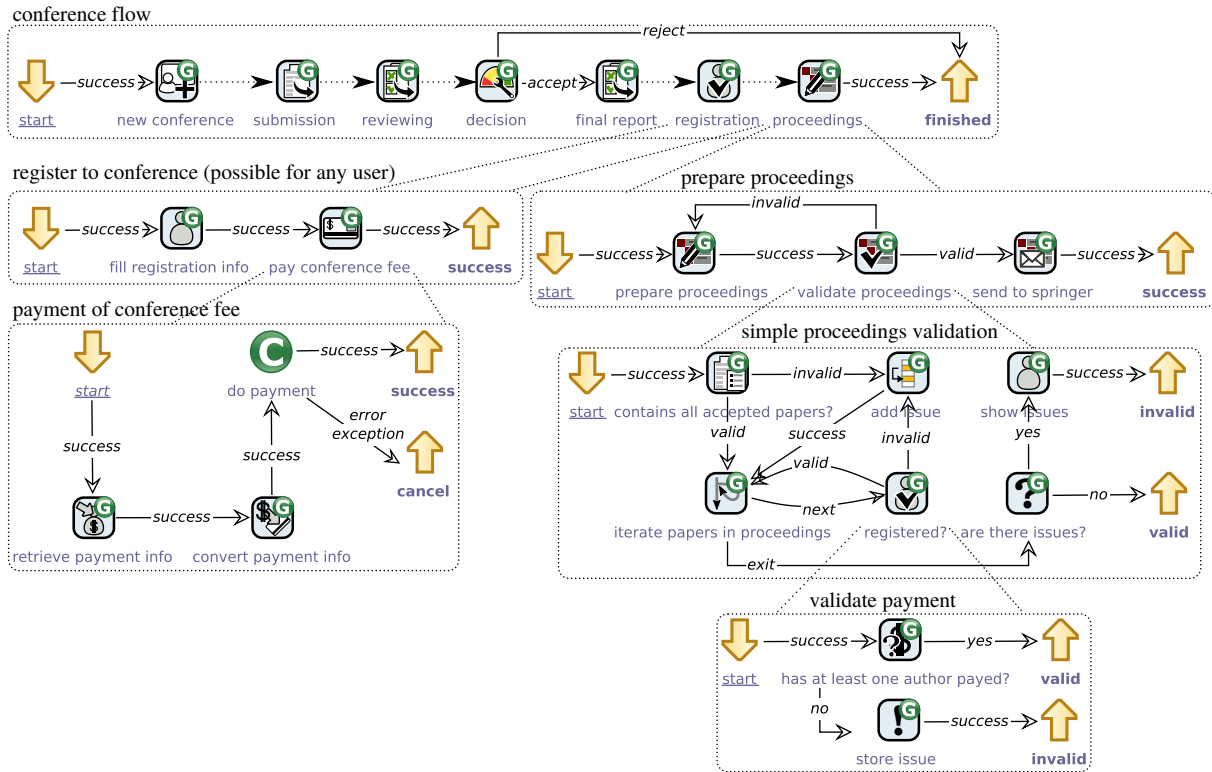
conference flow

reject

start success new conference submission reviewing decision accept final report registration proceedings success finished

register to conference (possible for any user)

start success fill registration info success pay conference fee success success

prepare proceedings

invalid

start success prepare proceedings success validate proceedings valid send to springer success success

payment of conference fee

start success do payment success success error exception cancel success retrieve payment info success convert payment info

simple proceedings validation

start success contains all accepted papers? invalid add issue show issues success invalid valid success invalid yes valid iterate papers in proceedings next registered? are there issues? no valid exit

validate payment

start success has at least one author payed? yes valid no store issue success invalid